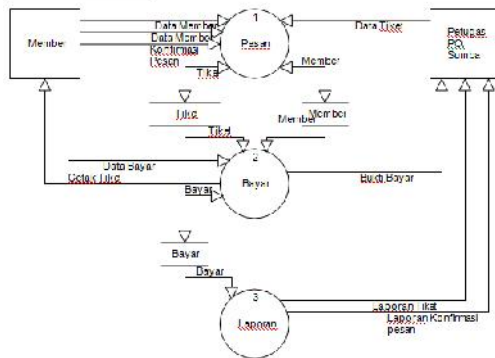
Member

Data Member
Data Member
Konfirmasi
Pesan
Tiket

1
Pesan

Data Tiket
Member

Petugas
PO
Sumba

Tiket
Member
Tiket
Member

Data Bayar
Cetak Tiket
Bayar

2
Bayar

Bukti Bayar

Bayar
Bayar

3
Laporan

Laporan Tiket
Laporan Konfirmasi
pesan